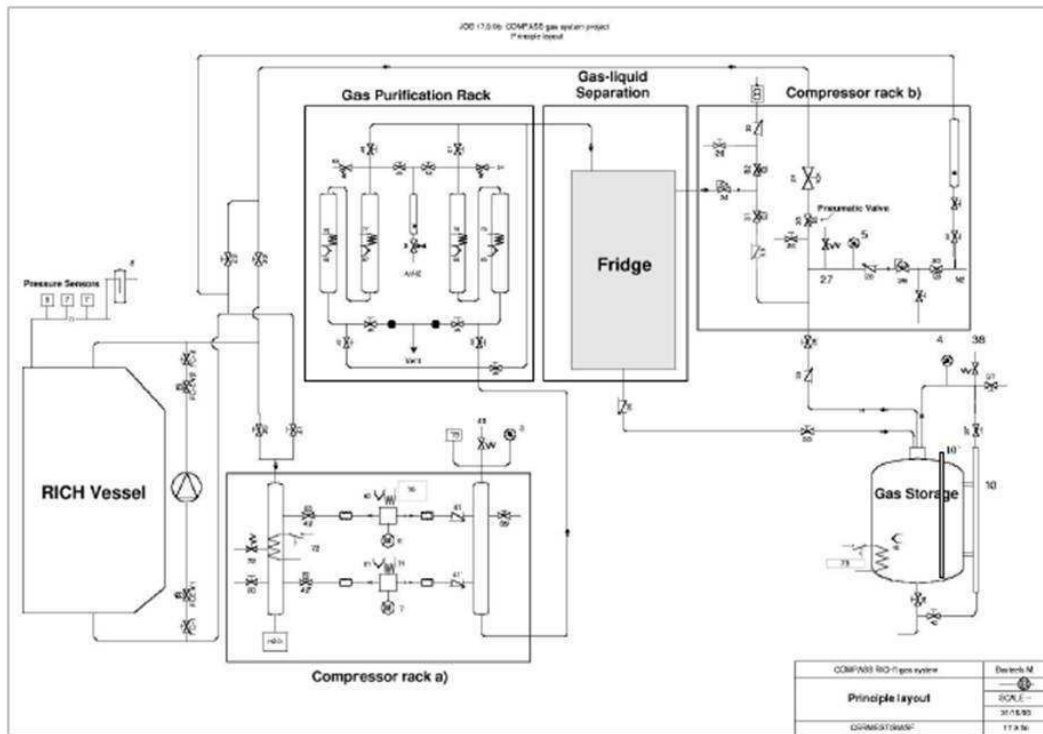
JOB 17.0.0b COMPASS gas system project
Principle layout

Gas Purification Rack

Gas-liquid Separation

Compressor rack b)

Fridge

Pneumatic Valve

5

27

Pressure Sensors

RICH Vessel

4

38

Gas Storage

10

Compressor rack a)

COMPASS RICH gas system

Principle layout

SCALE

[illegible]